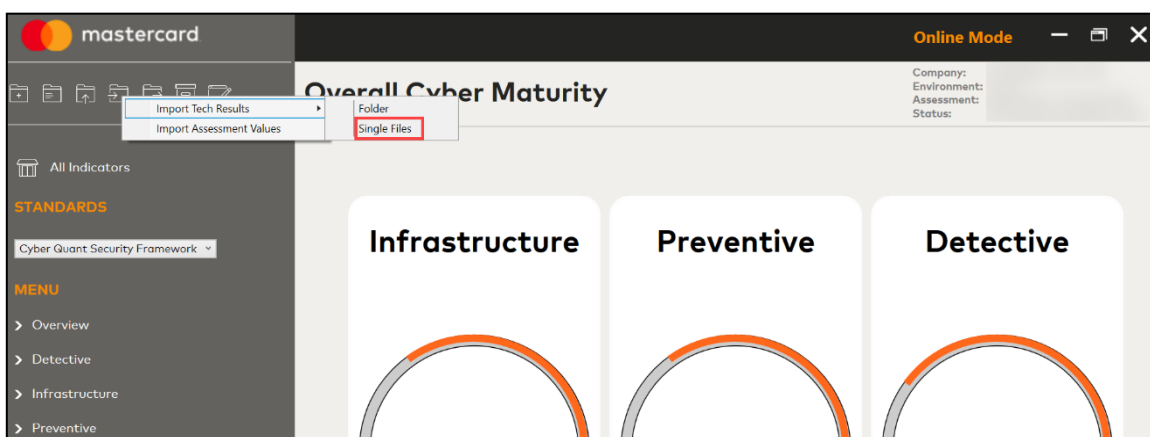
mastercard

Online Mode

Import Tech Results
Import Assessment Values

Folder
Single Files

Overall Cyber Maturity

Company:
Environment:
Assessment:
Status:

All Indicators

STANDARDS

Cyber Quant Security Framework

MENU

Overview
Detective
Infrastructure
Preventive

Infrastructure

Preventive

Detective